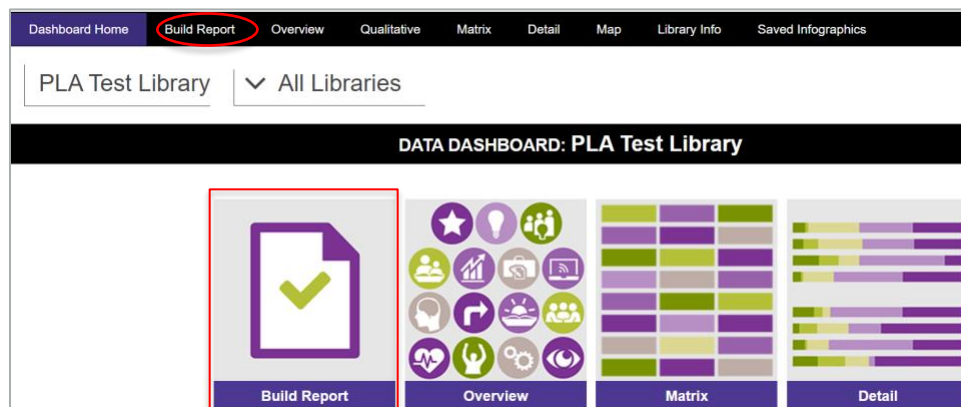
Dashboard Home Build Report Overview Qualitative Matrix Detail Map Library Info Saved Infographics

PLA Test Library

All Libraries

DATA DASHBOARD: PLA Test Library

Build Report

Overview

Matrix

Detail